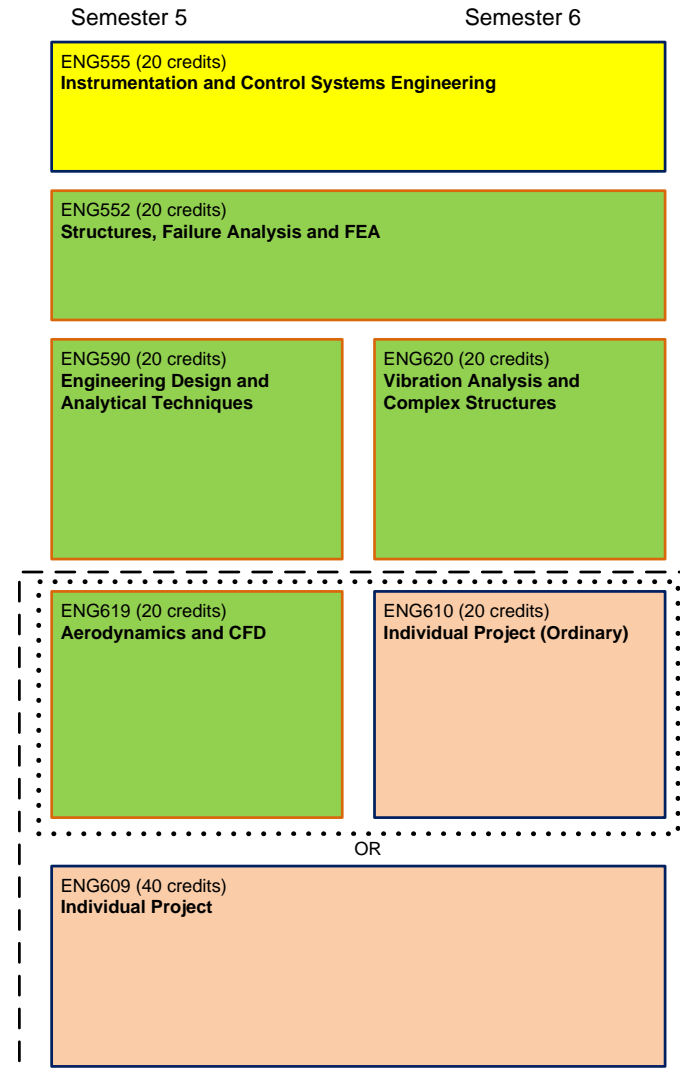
Semester 5

Semester 6

ENG555 (20 credits)
**Instrumentation and Control Systems Engineering**

ENG552 (20 credits)
**Structures, Failure Analysis and FEA**

ENG590 (20 credits)
**Engineering Design and Analytical Techniques**

ENG620 (20 credits)
**Vibration Analysis and Complex Structures**

ENG619 (20 credits)
**Aerodynamics and CFD**

ENG610 (20 credits)
**Individual Project (Ordinary)**

OR

ENG609 (40 credits)
**Individual Project**